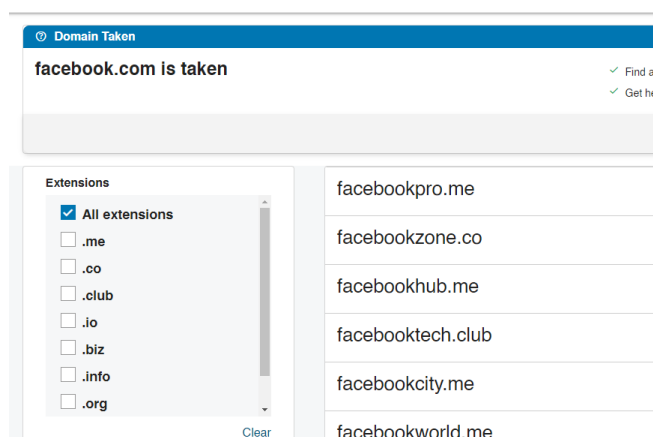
Domain Taken

facebook.com is taken

Find a

Get he

Extensions

All extensions

.me

.co

.club

.io

.biz

.info

.org

Clear

facebookpro.me

facebookzone.co

facebookhub.me

facebooktech.club

facebookcity.me

facebookworld.me